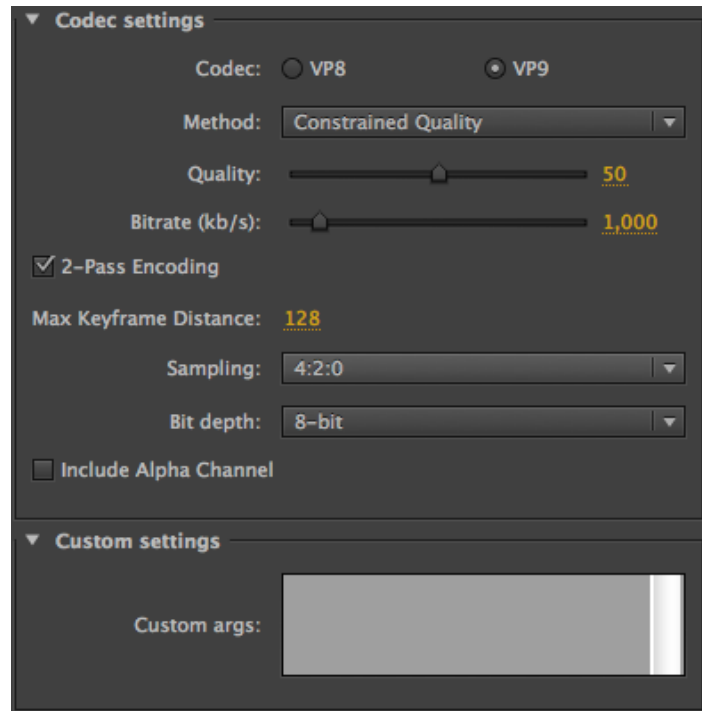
Codec settings

Codec: VP8 VP9

Method: Constrained Quality

Quality: 50

Bitrate (kb/s): 1,000

2-Pass Encoding

Max Keyframe Distance: 128

Sampling: 4:2:0

Bit depth: 8-bit

Include Alpha Channel

Custom settings

Custom args: